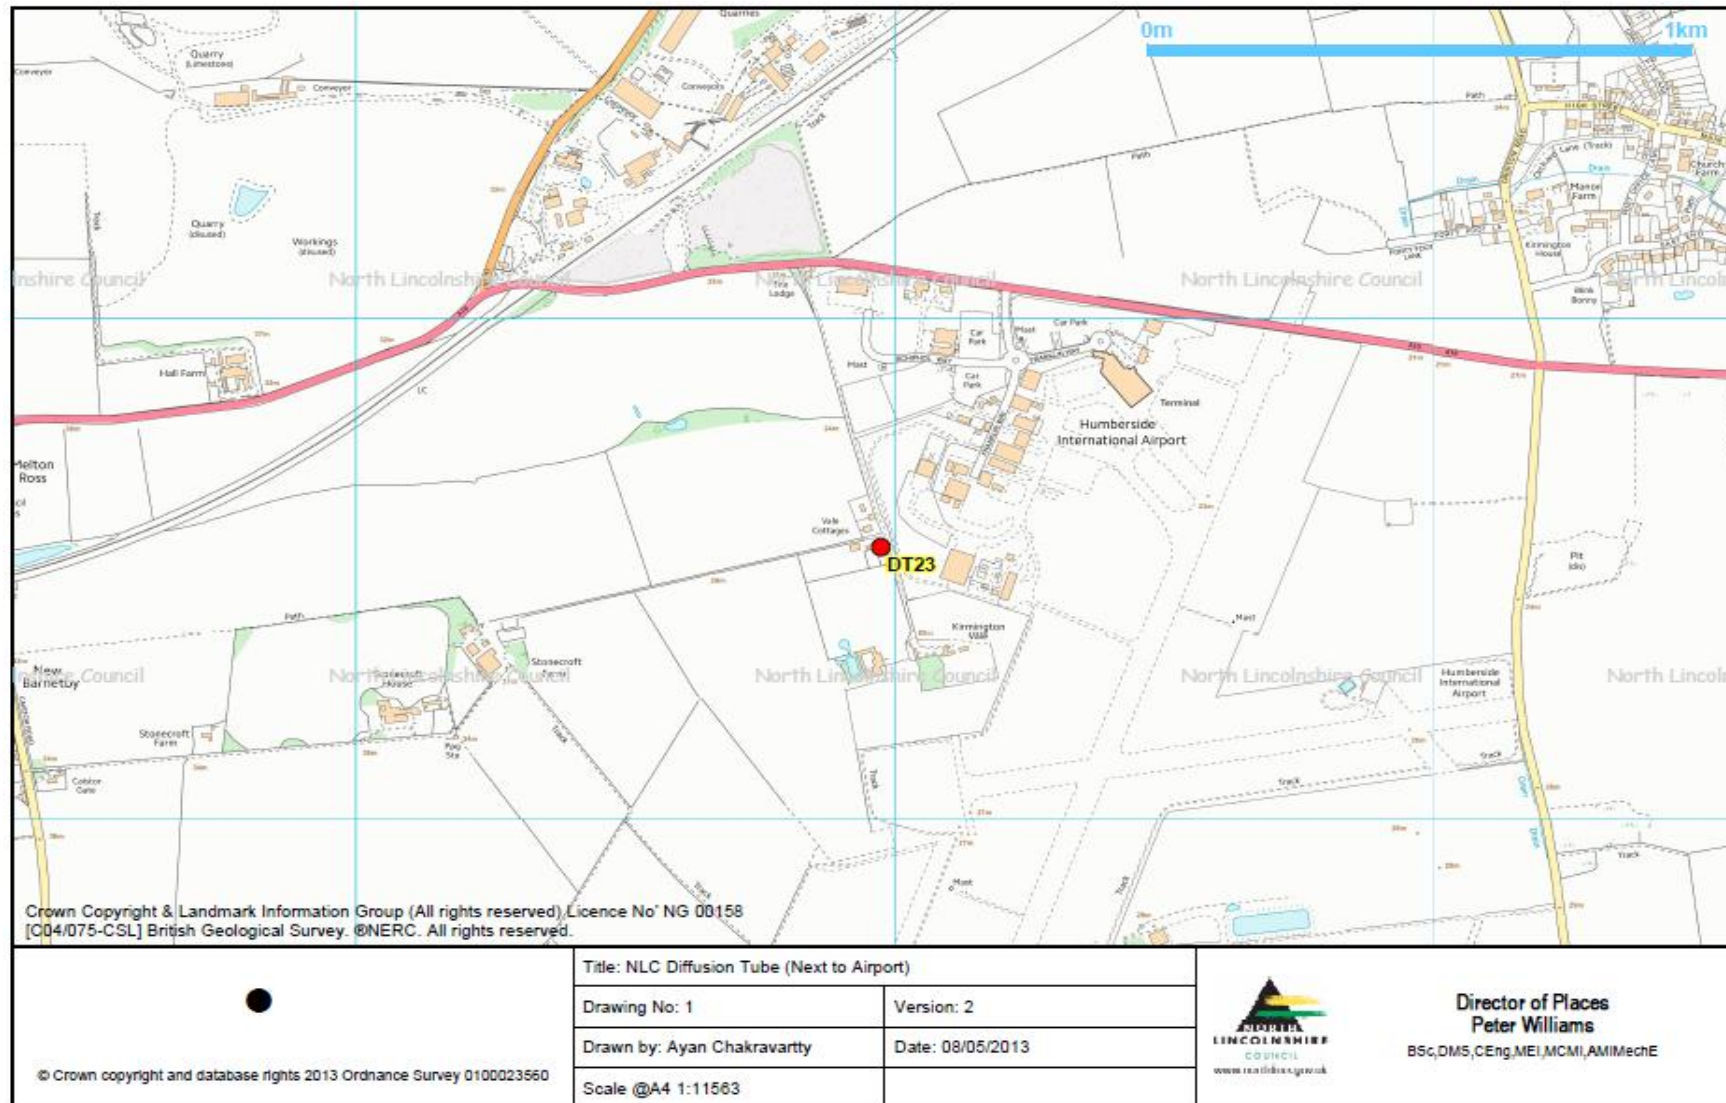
0m 1km

Quarries
Quarry (Limestone)
Conveyor
Conveyor
Conveyors
Quarry (disused)
Workings (disused)
North Lincolnshire Council
North Lincolnshire Council
North Lincolnshire Council
lnshire Council
North Lincol
Path
High Street
Church Farm
Manor Farm
Drain
Kirmington House
Bink Bonny
Car Park
Mast
Car Park
Car Park
Mast
Terminal
Humberside International Airport
Hall Farm
Melton Ross
Vale Cottages
DT23
Kirmington Vale
Pit (dis)
Mast
New Barnetby
Stonecroft Farm
Stonecroft House
Stonecroft Farm
North Lincolnshire Council
North Lincolnshire Council
North Lincolnshire Council
North Lincolnshire Council
North Lincol
Humberside International Airport
Track
Track
Track
Track
Mast
Cobbler Cote

Crown Copyright & Landmark Information Group (All rights reserved) Licence No' NG 00158
[C04/075-CSL] British Geological Survey. ®NERC. All rights reserved.

© Crown copyright and database rights 2013 Ordnance Survey 0100023560

| Title: NLC Diffusion Tube (Next to Airport) | |
|---|---|
| Drawing No: 1 | Version: 2 |
| Drawn by: Ayan Chakravartty | Date: 08/05/2013 |
| Scale @A4 1:11563 | |

NORTH LINCOLNSHIRE COUNCIL
www.northlincs.gov.uk

Director of Places
Peter Williams
BSc,DMS,CEng,MEI,MCMI,AMIMechE